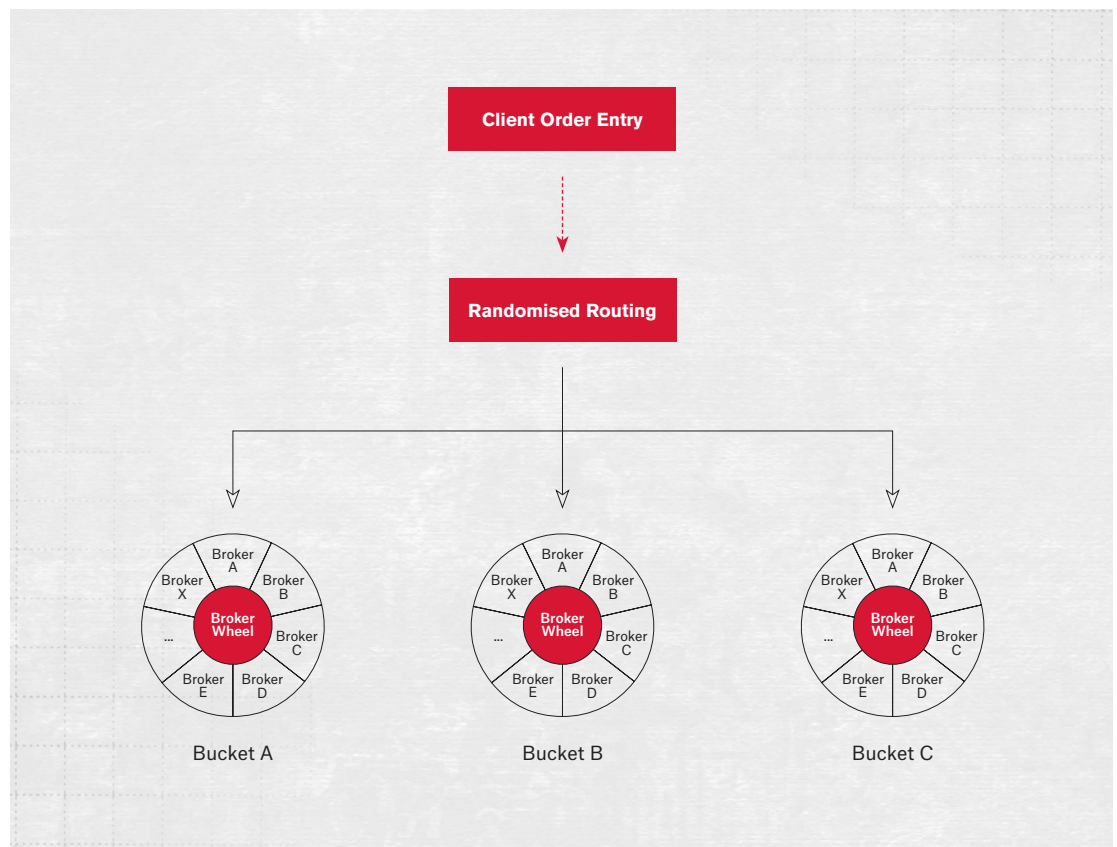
Client Order Entry

Randomised Routing

Broker A
Broker B
Broker C
Broker D
Broker E
...
Broker X
Broker Wheel

Bucket A

Broker A
Broker B
Broker C
Broker D
Broker E
...
Broker X
Broker Wheel

Bucket B

Broker A
Broker B
Broker C
Broker D
Broker E
...
Broker X
Broker Wheel

Bucket C